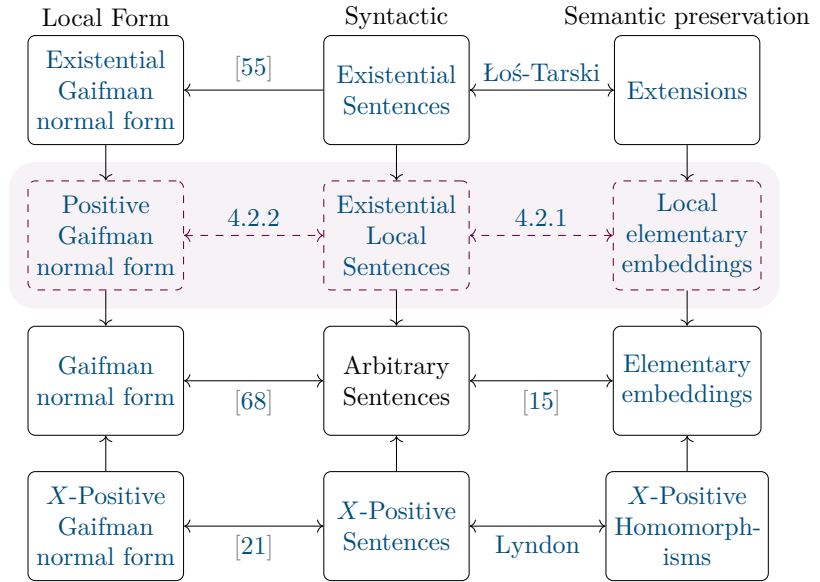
Local Form

Syntactic

Semantic preservation

Existential Gaifman normal form

[55]

Existential Sentences

Łoś-Tarski

Extensions

Positive Gaifman normal form

4.2.2

Existential Local Sentences

4.2.1

Local elementary embeddings

Gaifman normal form

[68]

Arbitrary Sentences

[15]

Elementary embeddings

$X$-Positive Gaifman normal form

[21]

$X$-Positive Sentences

Lyndon

$X$-Positive Homomorphisms